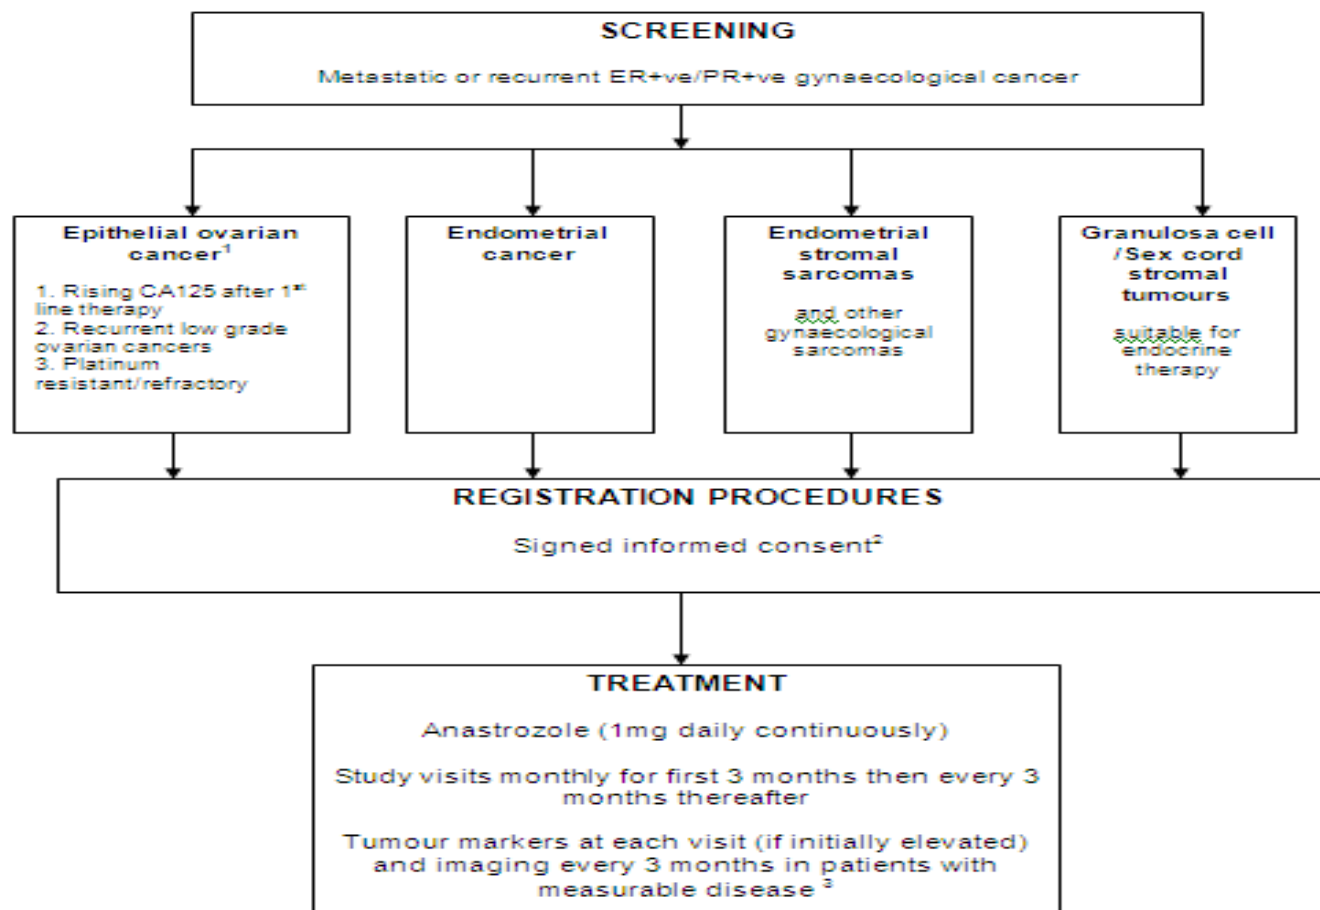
SCREENING

Metastatic or recurrent ER+ve/PR+ve gynaecological cancer

Epithelial ovarian cancer$^1$

1. Rising CA125 after 1$^{st}$ line therapy
2. Recurrent low grade ovarian cancers
3. Platinum resistant/refractory

Endometrial cancer

Endometrial stromal sarcomas

and other gynaecological sarcomas

Granulosa cell /Sex cord stromal tumours

suitable for endocrine therapy

REGISTRATION PROCEDURES

Signed informed consent$^2$

TREATMENT

Anastrozole (1mg daily continuously)

Study visits monthly for first 3 months then every 3 months thereafter

Tumour markers at each visit (if initially elevated) and imaging every 3 months in patients with measurable disease $^3$